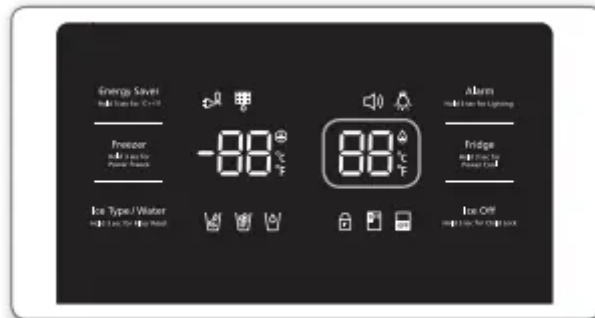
Energy Saver
Hold 3 sec for °C↔°F

Freezer
Hold 3 sec for Power Freeze

Ice Type / Water
Hold 3 sec for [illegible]

-88 °C °F

88 °C °F

Alarm
Hold 3 sec for Lighting

Fridge
Hold 3 sec for Power Cool

Ice Off
Hold 3 sec for Child Lock

OFF